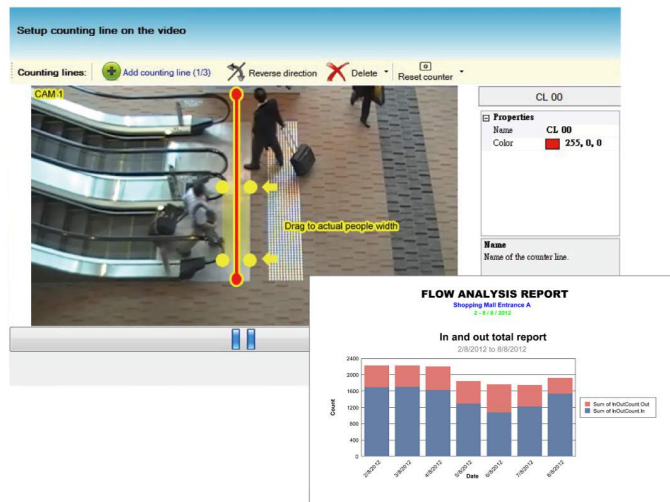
Setup counting line on the video

Counting lines: Add counting line (1/3) Reverse direction Delete Reset counter

CAM 1

Drag to actual people width

CL 00

Properties

| Name | CL 00 |
|---|---|
| Color | 255, 0, 0 |

Name
Name of the counter line.

FLOW ANALYSIS REPORT
Shopping Mall Entrance A
2 - 8 / 8 / 2012

In and out total report
2/8/2012 to 8/8/2012

2400
2000
1600
1200
800
400
0

Count

2/8/2012 3/8/2012 4/8/2012 5/8/2012 6/8/2012 7/8/2012 8/8/2012

Date

Sum of InOutCount.Out
Sum of InOutCount.In